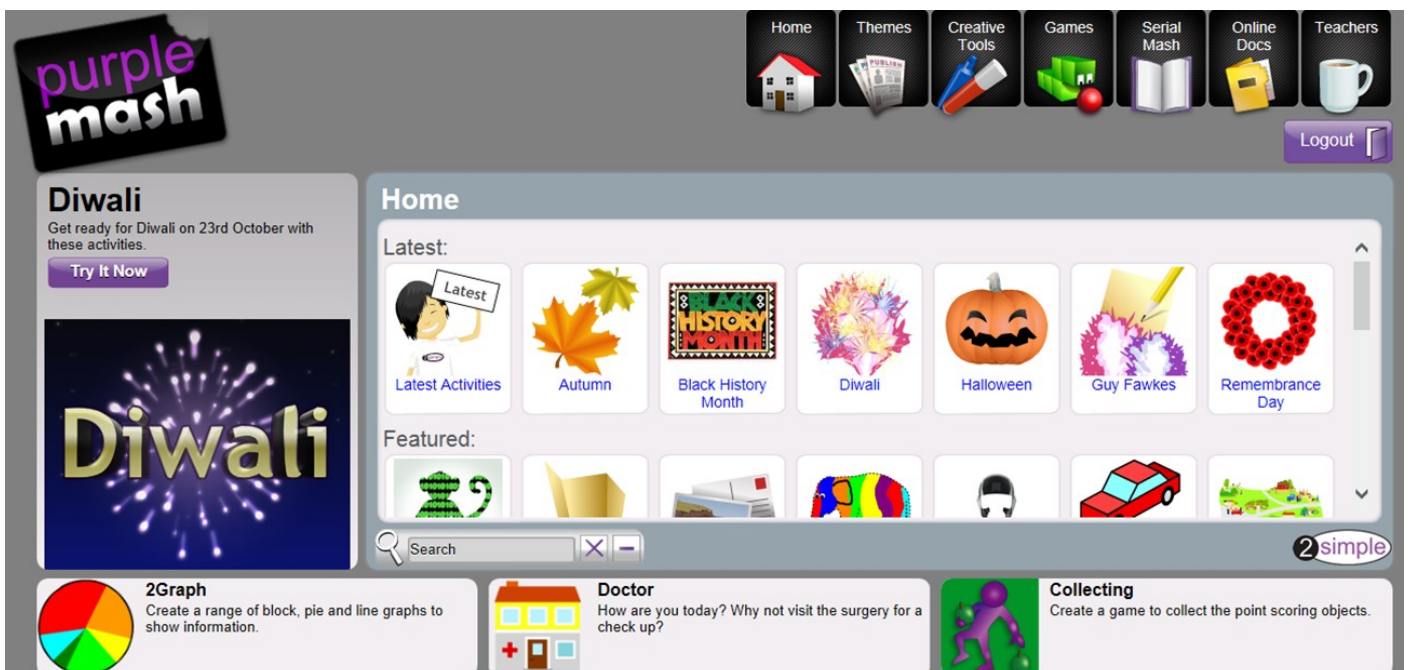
purple mash

Home
Themes
Creative Tools
Games
Serial Mash
Online Docs
Teachers

Logout

Diwali
Get ready for Diwali on 23rd October with these activities.
Try It Now

Diwali

Home
Latest:
Latest
Latest Activities
Autumn
BLACK HISTORY MONTH
Black History Month
Diwali
Halloween
Guy Fawkes
Remembrance Day
Featured:

Search

2simple

2Graph
Create a range of block, pie and line graphs to show information.

Doctor
How are you today? Why not visit the surgery for a check up?

Collecting
Create a game to collect the point scoring objects.